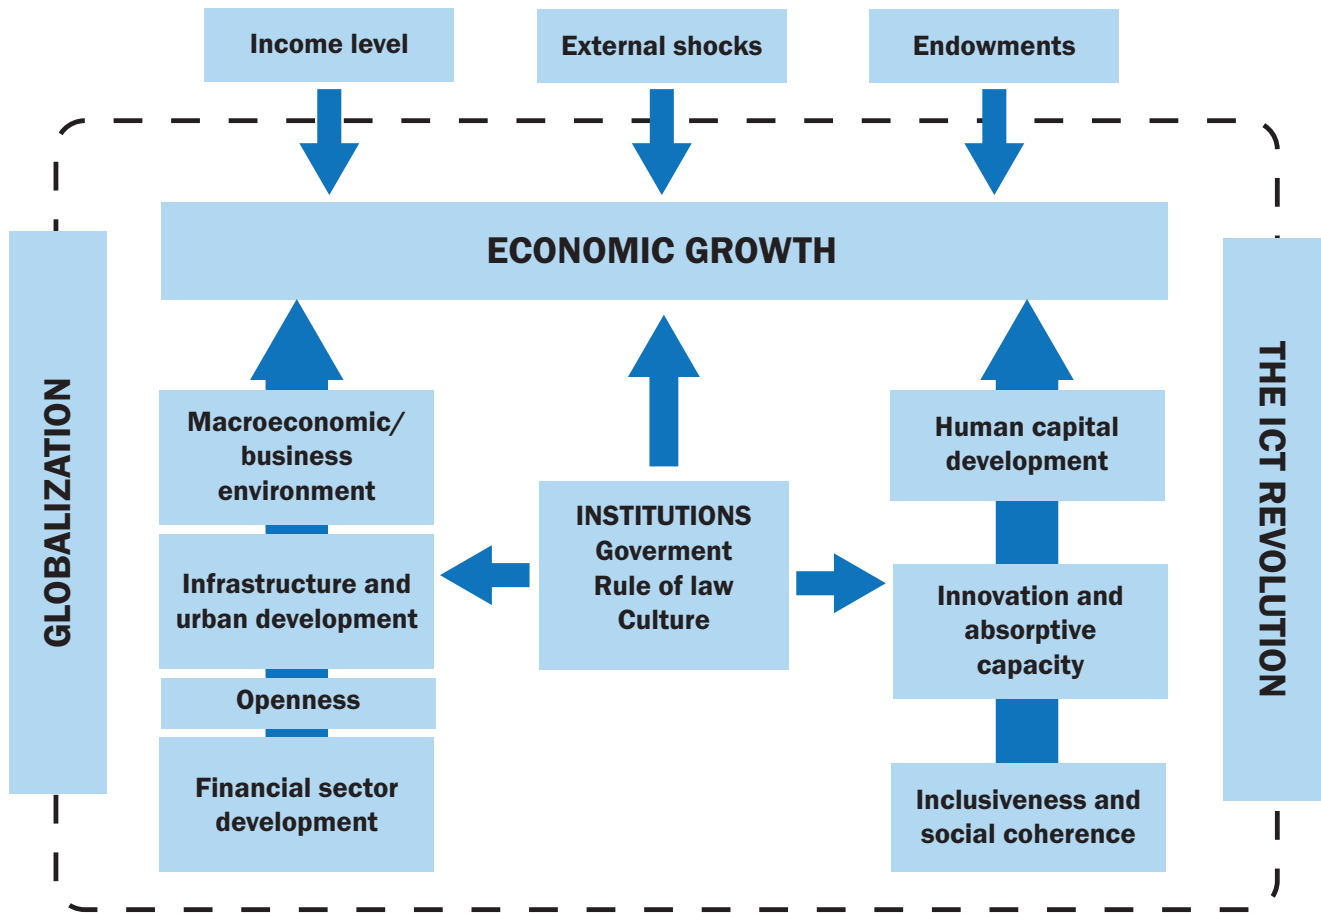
Income level

External shocks

Endowments

ECONOMIC GROWTH

GLOBALIZATION

THE ICT REVOLUTION

Macroeconomic/ business environment

Infrastructure and urban development

Openness

Financial sector development

INSTITUTIONS
Goverment
Rule of law
Culture

Human capital development

Innovation and absorptive capacity

Inclusiveness and social coherence